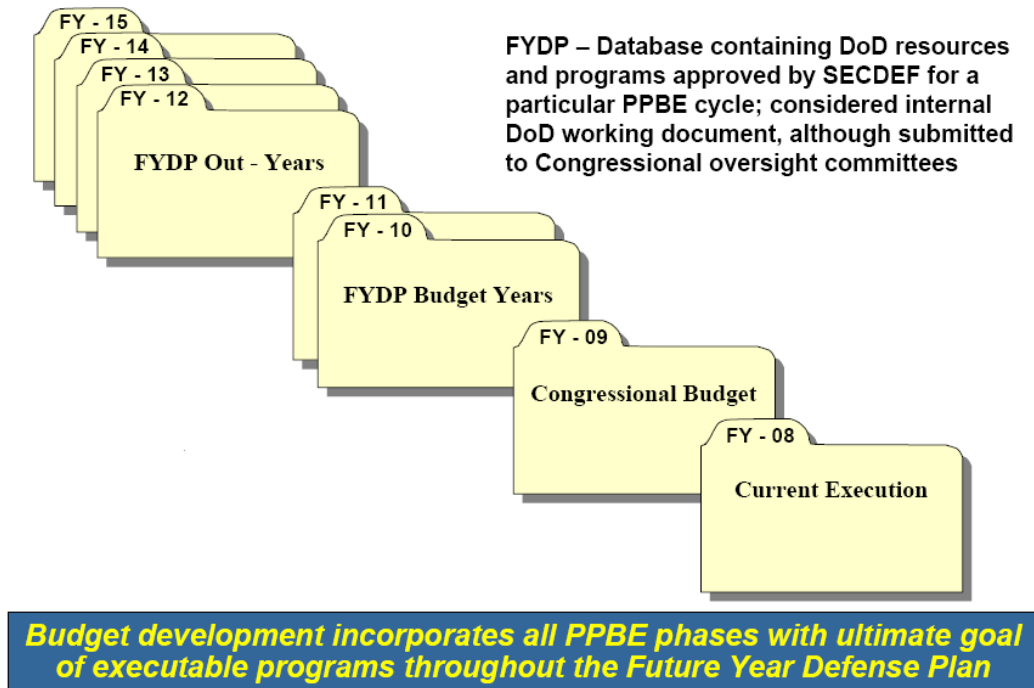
FY - 15
FY - 14
FY - 13
FY - 12
FYDP Out - Years

FYDP – Database containing DoD resources and programs approved by SECDEF for a particular PPBE cycle; considered internal DoD working document, although submitted to Congressional oversight committees

FY - 11
FY - 10
FYDP Budget Years

FY - 09
Congressional Budget

FY - 08
Current Execution

Budget development incorporates all PPBE phases with ultimate goal of executable programs throughout the Future Year Defense Plan